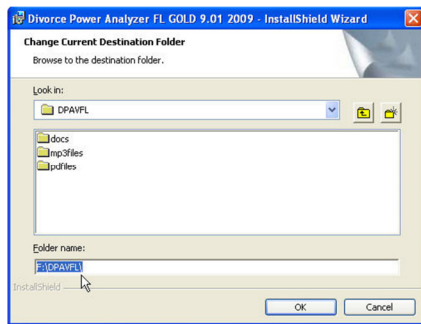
Divorce Power Analyzer FL GOLD 9.01 2009 - InstallShield Wizard

Change Current Destination Folder

Browse to the destination folder.

Look in:

DPAVFL

docs
mp3files
pdfiles

Folder name:

F:\DPAVFL\

InstallShield

OK

Cancel